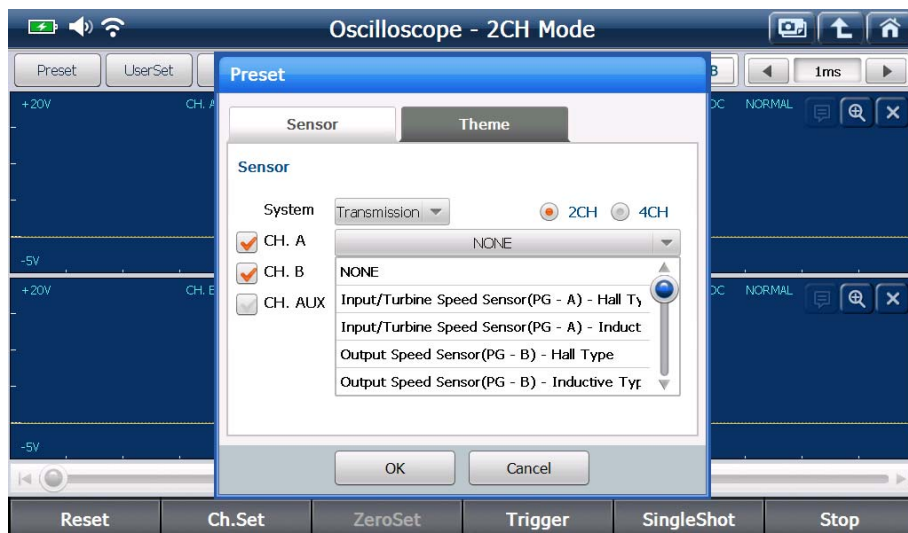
Oscilloscope - 2CH Mode

Preset UserSet

B 1ms

+20V CH. A

DC NORMAL

-5V

+20V CH. B

DC NORMAL

-5V

Preset

Sensor Theme

Sensor

System Transmission 2CH 4CH

CH. A NONE

CH. B

CH. AUX

NONE

Input/Turbine Speed Sensor(PG - A) - Hall Ty

Input/Turbine Speed Sensor(PG - A) - Induct

Output Speed Sensor(PG - B) - Hall Type

Output Speed Sensor(PG - B) - Inductive Typ

OK Cancel

Reset Ch.Set ZeroSet Trigger SingleShot Stop